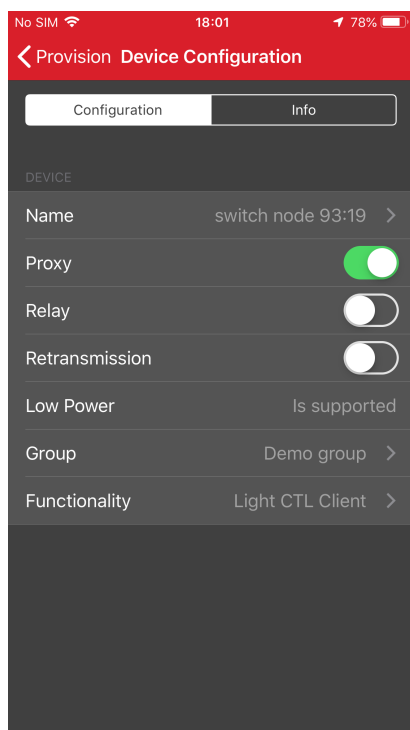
No SIM 18:01 78%

Provision Device Configuration

Configuration Info

DEVICE

Name switch node 93:19

Proxy

Relay

Retransmission

Low Power Is supported

Group Demo group

Functionality Light CTL Client